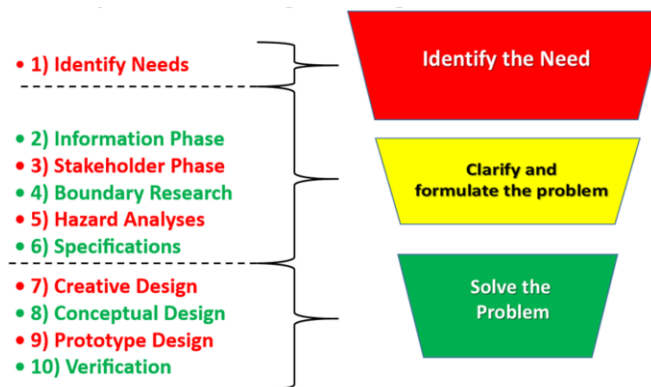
• 1) Identify Needs

• 2) Information Phase
• 3) Stakeholder Phase
• 4) Boundary Research
• 5) Hazard Analyses
• 6) Specifications

• 7) Creative Design
• 8) Conceptual Design
• 9) Prototype Design
• 10) Verification

Identify the Need

Clarify and formulate the problem

Solve the Problem